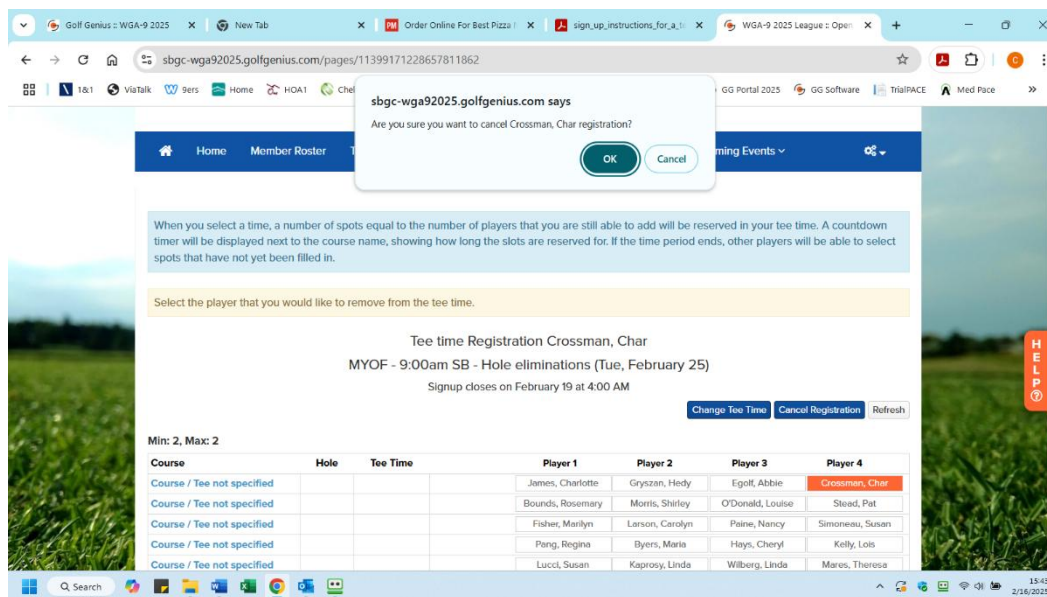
Golf Genius :: WGA-9 2025 | New Tab | Order Online For Best Pizza | sign_up_instructions_for_a_t | WGA-9 2025 League :: Open

sbgc-wga92025.golfgenius.com/pages/11399171228657811862

1&1 | ViaTalk | 9ers | Home | HOA1 | Che | GG Portal 2025 | GG Software | TrialPACE | Med Pace

sbgc-wga92025.golfgenius.com says

Are you sure you want to cancel Crossman, Char registration?

OK | Cancel

Home | Member Roster | T | ming Events

When you select a time, a number of spots equal to the number of players that you are still able to add will be reserved in your tee time. A countdown timer will be displayed next to the course name, showing how long the slots are reserved for. If the time period ends, other players will be able to select spots that have not yet been filled in.

Select the player that you would like to remove from the tee time.

Tee time Registration Crossman, Char

MYOF - 9:00am SB - Hole eliminations (Tue, February 25)

Signup closes on February 19 at 4:00 AM

Change Tee Time | Cancel Registration | Refresh

Min: 2, Max: 2

| Course | Hole | Tee Time | Player 1 | Player 2 | Player 3 | Player 4 |
|---|---|---|---|---|---|---|
| Course / Tee not specified | | | James, Charlotte | Gryszan, Hedy | Egolf, Abbie | Crossman, Char |
| Course / Tee not specified | | | Bounds, Rosemary | Morris, Shirley | O'Donald, Louise | Stead, Pat |
| Course / Tee not specified | | | Fisher, Marilyn | Larson, Carolyn | Paine, Nancy | Simoneau, Susan |
| Course / Tee not specified | | | Pang, Regina | Byers, Maria | Hays, Cheryl | Kelly, Lois |
| Course / Tee not specified | | | Lucci, Susan | Kaprosy, Linda | Wilberg, Linda | Mares, Theresa |

HELP

Search

15:43
2/16/2025